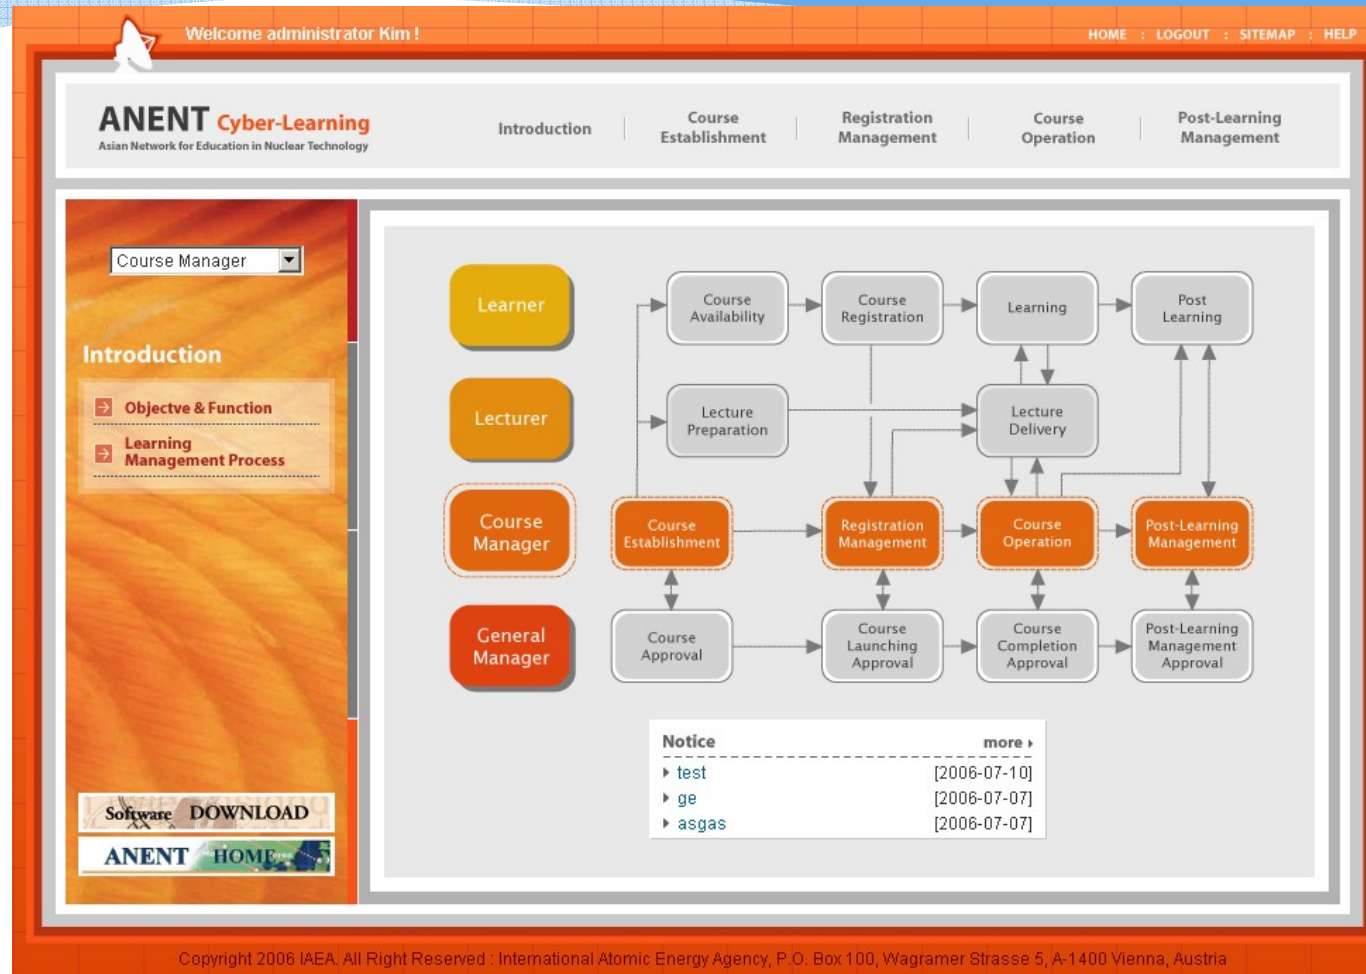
Welcome administrator Kim !

HOME : LOGOUT : SITEMAP : HELP

ANENT Cyber-Learning
Asian Network for Education in Nuclear Technology

Introduction | Course Establishment | Registration Management | Course Operation | Post-Learning Management

Course Manager

Introduction

Objectve & Function

Learning Management Process

Software DOWNLOAD

ANENT HOME

Learner

Lecturer

Course Manager

General Manager

Course Availability

Course Registration

Learning

Post Learning

Lecture Preparation

Lecture Delivery

Course Establishment

Registration Management

Course Operation

Post-Learning Management

Course Approval

Course Launching Approval

Course Completion Approval

Post-Learning Management Approval

Notice more

test [2006-07-10]
ge [2006-07-07]
asgas [2006-07-07]

Copyright 2006 IAEA. All Right Reserved : International Atomic Energy Agency, P.O. Box 100, Wagramer Strasse 5, A-1400 Vienna, Austria